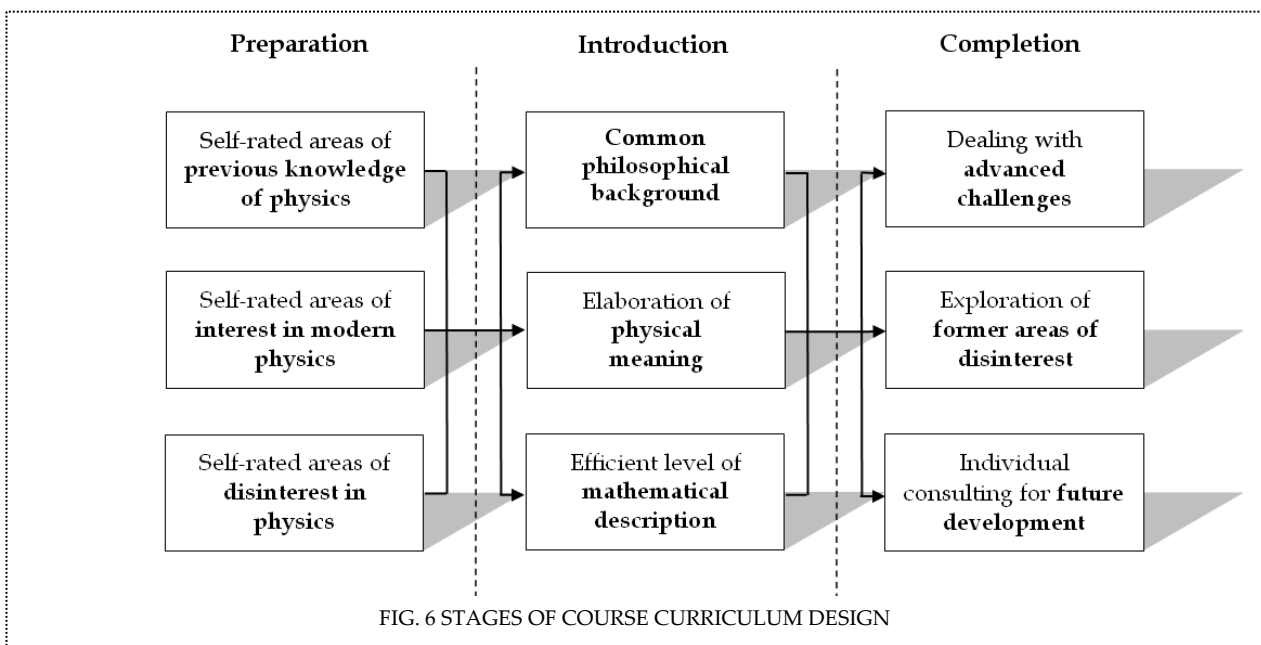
Preparation

Introduction

Completion

Self-rated areas of previous knowledge of physics

Self-rated areas of interest in modern physics

Self-rated areas of disinterest in physics

Common philosophical background

Elaboration of physical meaning

Efficient level of mathematical description

Dealing with advanced challenges

Exploration of former areas of disinterest

Individual consulting for future development

FIG. 6 STAGES OF COURSE CURRICULUM DESIGN